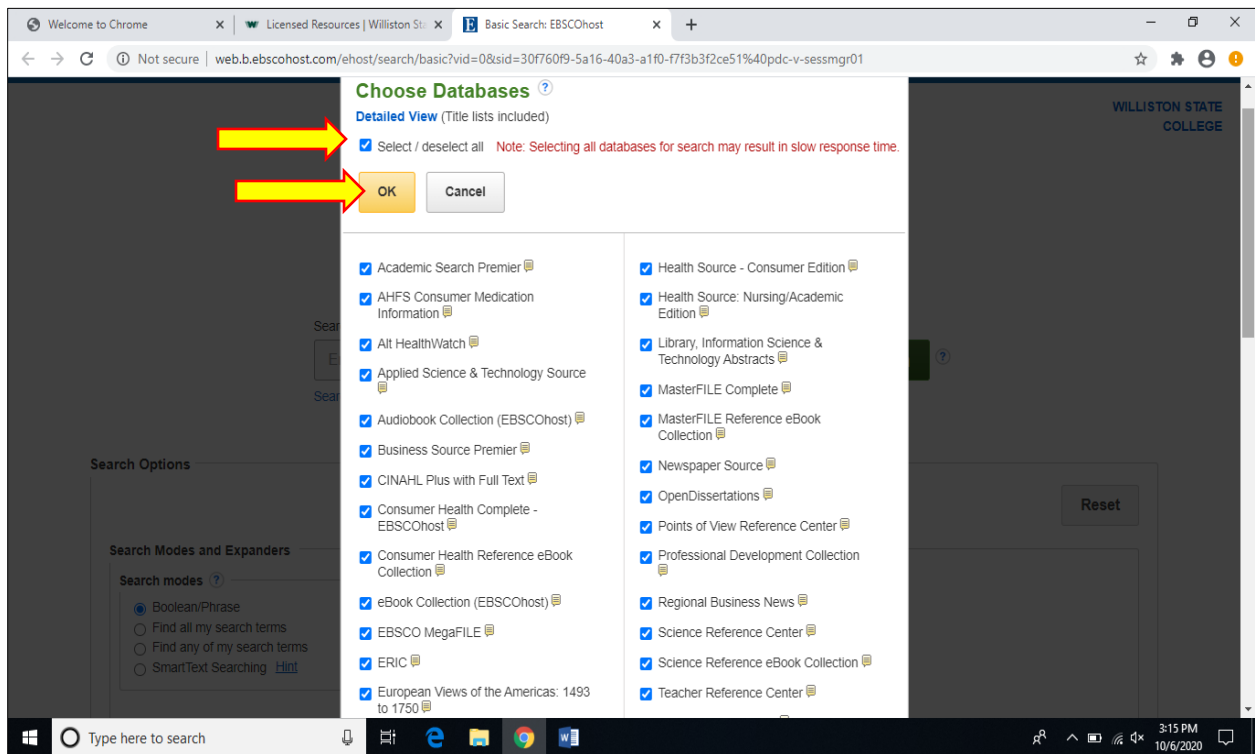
Welcome to Chrome ×
Licensed Resources | Williston Sta ×
Basic Search: EBSCOhost ×
+

Not secure | web.b.ebscohost.com/ehost/search/basic?vid=0&sid=30f760f9-5a16-40a3-a1f0-f7f3b3f2ce51%40pdc-v-sessmgr01

Choose Databases ?
Detailed View (Title lists included)
Select / deselect all Note: Selecting all databases for search may result in slow response time.
OK Cancel

WILLISTON STATE COLLEGE

Academic Search Premier
AHFS Consumer Medication Information
Alt HealthWatch
Applied Science & Technology Source
Audiobook Collection (EBSCOhost)
Business Source Premier
CINAHL Plus with Full Text
Consumer Health Complete - EBSCOhost
Consumer Health Reference eBook Collection
eBook Collection (EBSCOhost)
EBSCO MegaFILE
ERIC
European Views of the Americas: 1493 to 1750

Health Source - Consumer Edition
Health Source: Nursing/Academic Edition
Library, Information Science & Technology Abstracts
MasterFILE Complete
MasterFILE Reference eBook Collection
Newspaper Source
OpenDissertations
Points of View Reference Center
Professional Development Collection
Regional Business News
Science Reference Center
Science Reference eBook Collection
Teacher Reference Center

Sear
E
Sear
?
Search Options
Reset
Search Modes and Expanders
Search modes ?
Boolean/Phrase
Find all my search terms
Find any of my search terms
SmartText Searching Hint

Type here to search
3:15 PM
10/6/2020